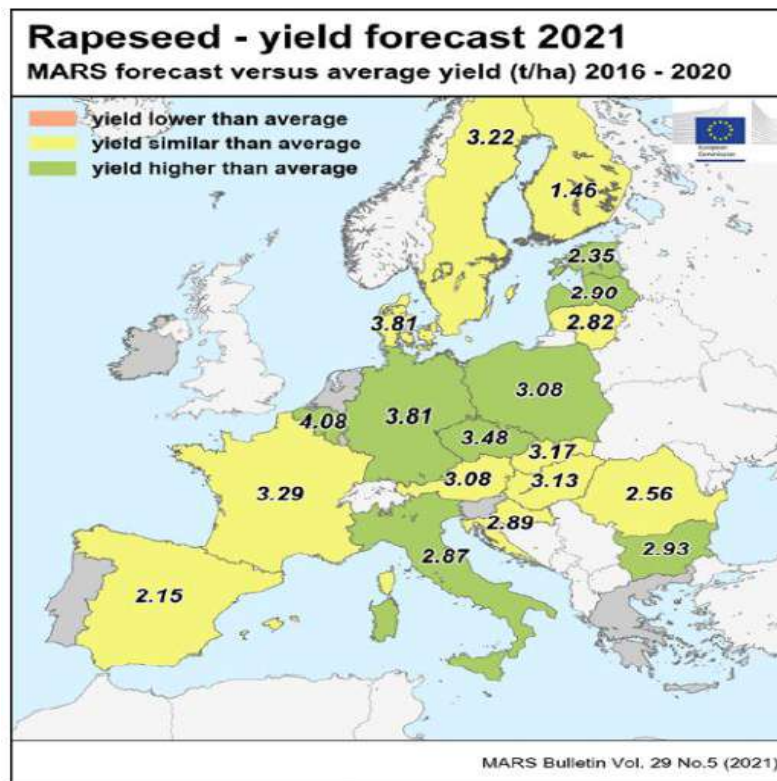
Rapeseed - yield forecast 2021
MARS forecast versus average yield (t/ha) 2016 - 2020

yield lower than average
yield similar than average
yield higher than average

European Commission

3.22
1.46
2.35
2.90
3.81
2.82
3.08
4.08
3.81
3.48
3.17
3.29
3.08
3.13
2.56
2.89
2.93
2.87
2.15

MARS Bulletin Vol. 29 No.5 (2021)